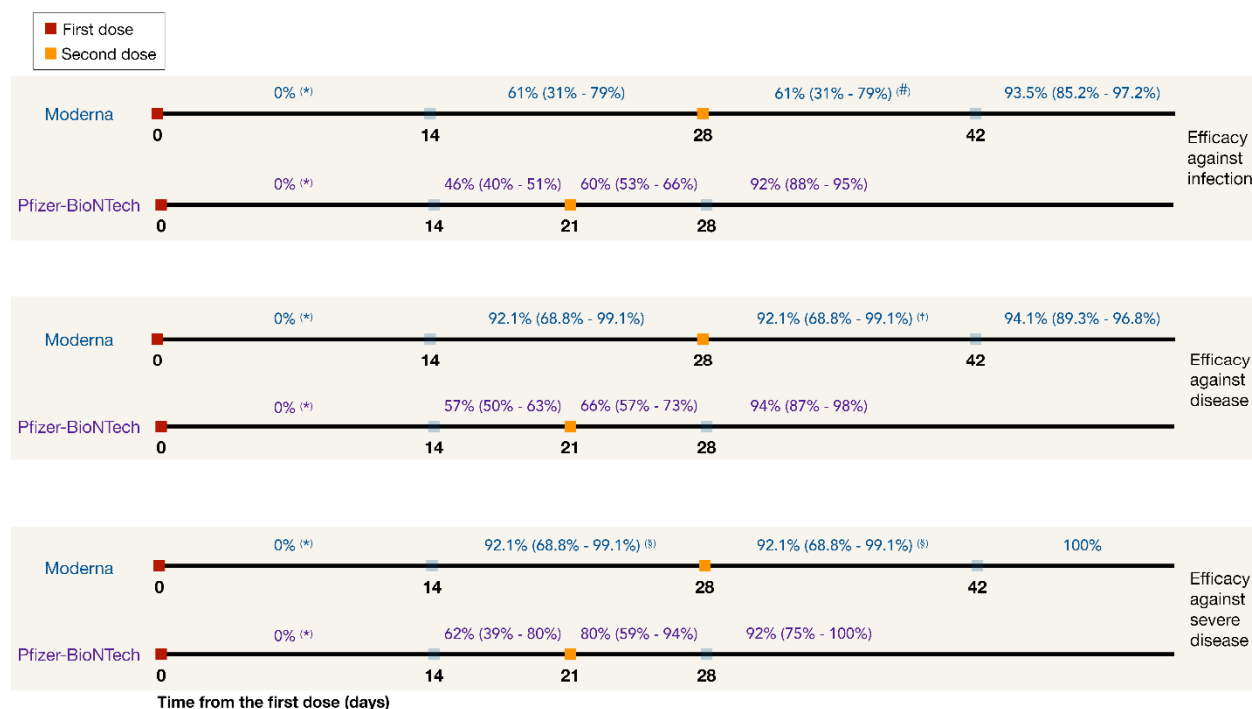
First dose
Second dose

Moderna
0% (*)
61% (31% - 79%)
61% (31% - 79%) (#)
93.5% (85.2% - 97.2%)
0
14
28
42

Pfizer-BioNTech
0% (*)
46% (40% - 51%)
60% (53% - 66%)
92% (88% - 95%)
0
14
21
28

Efficacy against infection

Moderna
0% (*)
92.1% (68.8% - 99.1%)
92.1% (68.8% - 99.1%) (†)
94.1% (89.3% - 96.8%)
0
14
28
42

Pfizer-BioNTech
0% (*)
57% (50% - 63%)
66% (57% - 73%)
94% (87% - 98%)
0
14
21
28

Efficacy against disease

Moderna
0% (*)
92.1% (68.8% - 99.1%) ($)
92.1% (68.8% - 99.1%) ($)
100%
0
14
28
42

Pfizer-BioNTech
0% (*)
62% (39% - 80%)
80% (59% - 94%)
92% (75% - 100%)
0
14
21
28

Efficacy against severe disease

Time from the first dose (days)